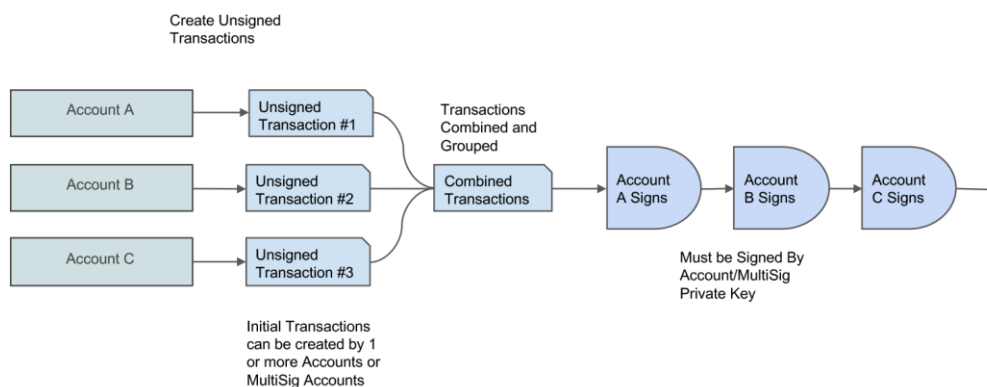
Create Unsigned Transactions

Account A

Unsigned Transaction #1

Account B

Unsigned Transaction #2

Account C

Unsigned Transaction #3

Transactions Combined and Grouped

Combined Transactions

Account A Signs

Account B Signs

Account C Signs

Must be Signed By Account/MultiSig Private Key

Initial Transactions can be created by 1 or more Accounts or MultiSig Accounts